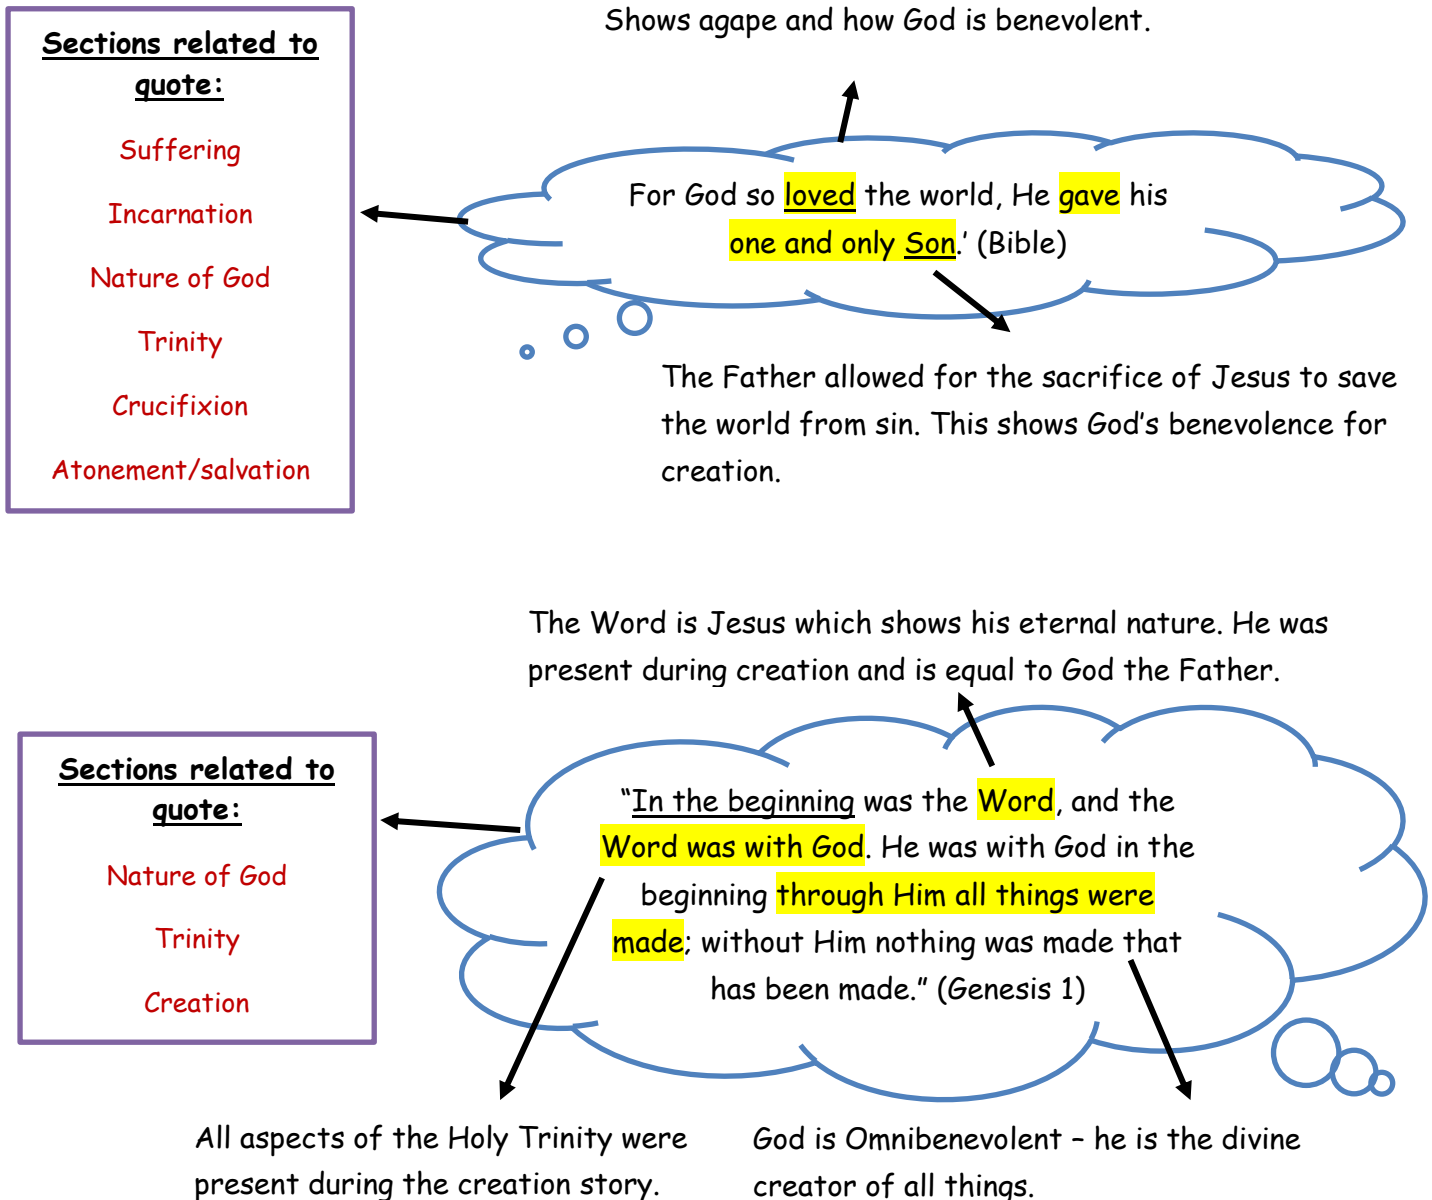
Sections related to quote:

Suffering

Incarnation

Nature of God

Trinity

Crucifixion

Atonement/salvation

Shows agape and how God is benevolent.

For God so loved the world, He gave his one and only Son.' (Bible)

The Father allowed for the sacrifice of Jesus to save the world from sin. This shows God's benevolence for creation.

The Word is Jesus which shows his eternal nature. He was present during creation and is equal to God the Father.

Sections related to quote:

Nature of God

Trinity

Creation

"In the beginning was the Word, and the Word was with God. He was with God in the beginning through Him all things were made; without Him nothing was made that has been made." (Genesis 1)

All aspects of the Holy Trinity were present during the creation story.

God is Omnibenevolent – he is the divine creator of all things.